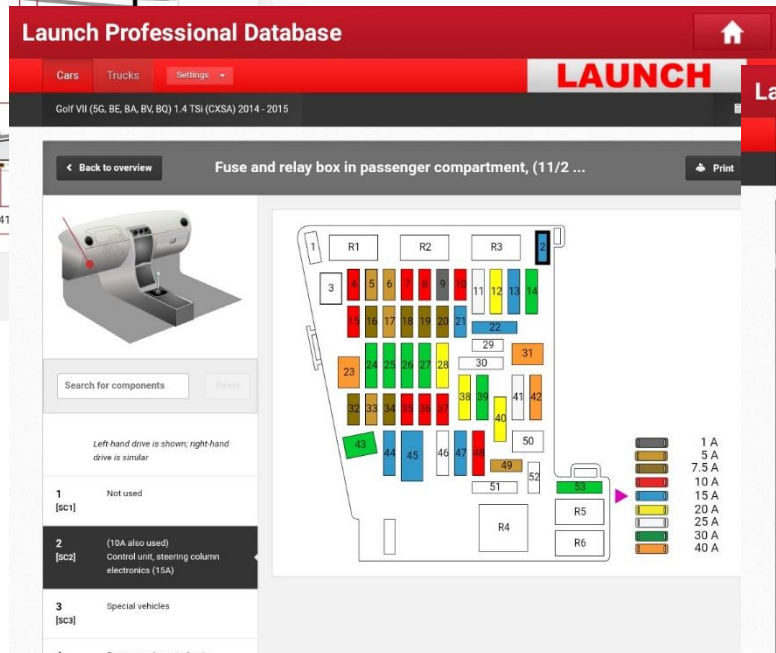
Launch Professional Database

Cars Trucks Settings

LAUNCH

Golf VII (5G, BE, BA, BV, BQ) 1.4 TSi (CXSA) 2014 - 2015

Back to overview

Fuse and relay box in passenger compartment, (11/2 ...

Print

Search for components

Search

Left-hand drive is shown; right-hand drive is similar

1 [SC1] Not used

2 [SC2] (10A also used) Control unit, steering column electronics (15A)

3 [SC3] Special vehicles

1 R1 R2 R3 2
3 4 5 6 7 8 9 10 11 12 13 14
15 16 17 18 19 20 21 22
29 30 31
23 24 25 26 27 28
38 39 41 42
32 33 34 35 36 37 40
43 44 45 46 47 48 50
49 52
51 53
R4 R5 R6

1 A
5 A
7.5 A
10 A
15 A
20 A
25 A
30 A
40 A